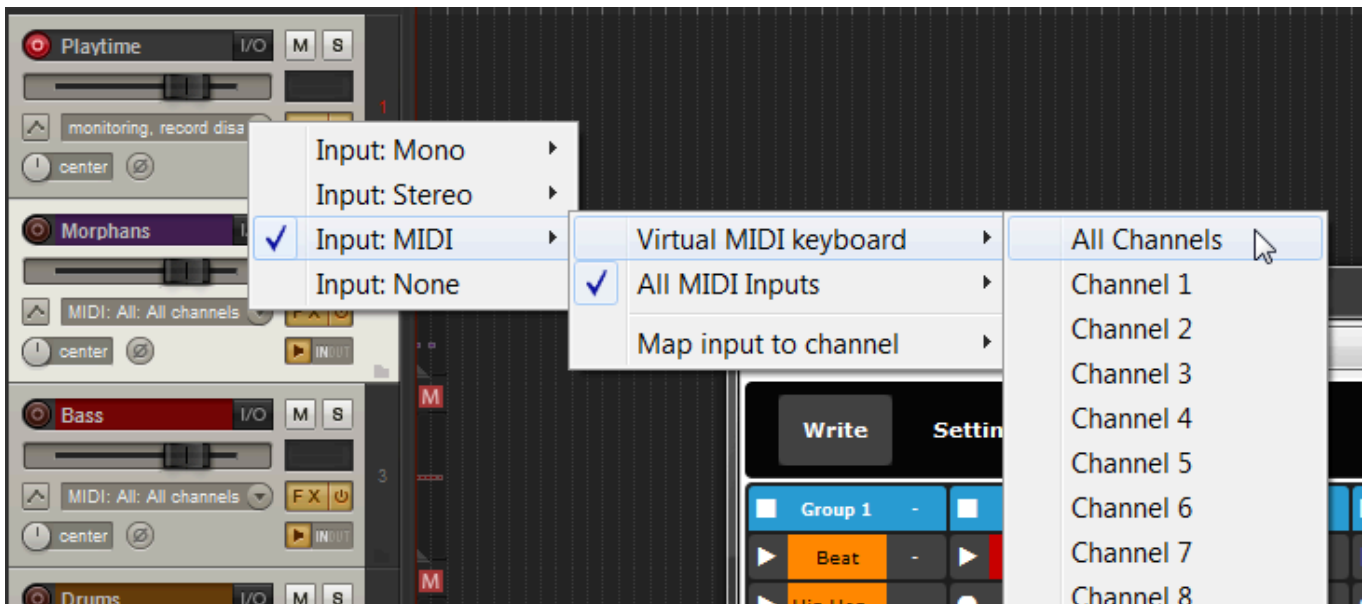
Playtime I/O M S
monitoring, record disa
center
Morphans
MIDI: All: All channels FX
center IN
Bass I/O M S
MIDI: All: All channels FX
center IN
Drums I/O M S
1
3
M
M

Input: Mono
Input: Stereo
Input: MIDI
Input: None

Virtual MIDI keyboard
All MIDI Inputs
Map input to channel

All Channels
Channel 1
Channel 2
Channel 3
Channel 4
Channel 5
Channel 6
Channel 7
Channel 8

Write
Settin
Group 1 -
Beat -
Hip Hop